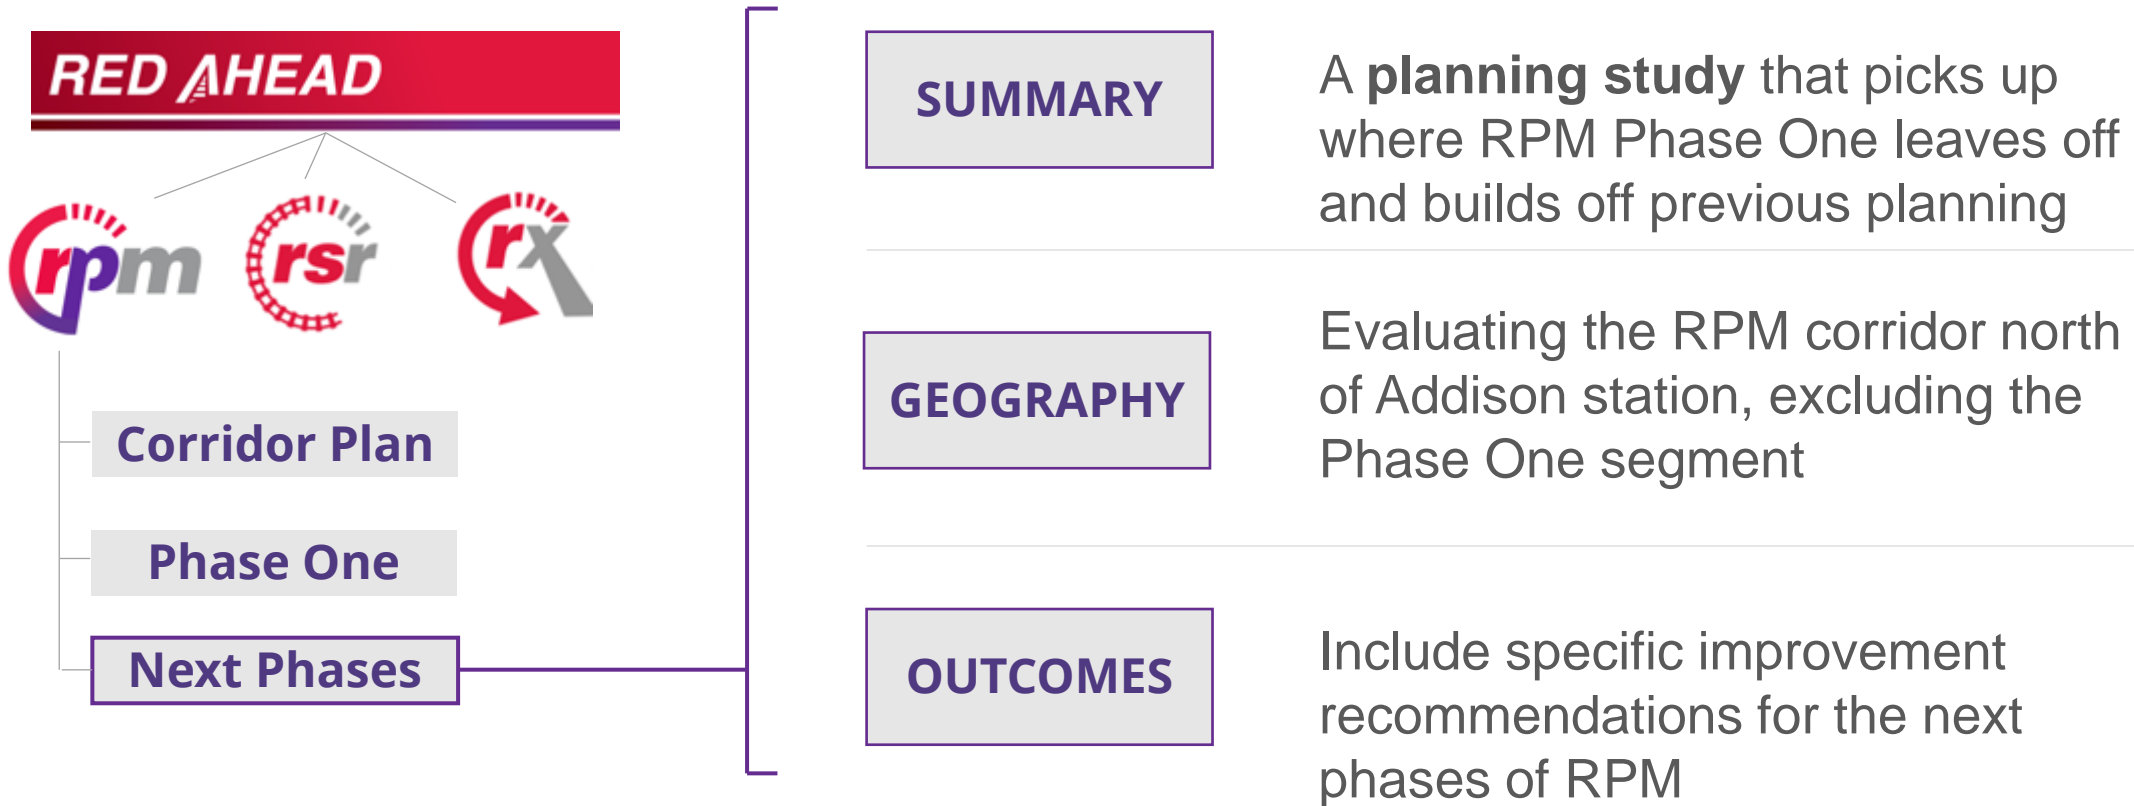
RED AHEAD

rpm

rsr

rx

Corridor Plan

Phase One

Next Phases

SUMMARY

A **planning study** that picks up where RPM Phase One leaves off and builds off previous planning

GEOGRAPHY

Evaluating the RPM corridor north of Addison station, excluding the Phase One segment

OUTCOMES

Include specific improvement recommendations for the next phases of RPM